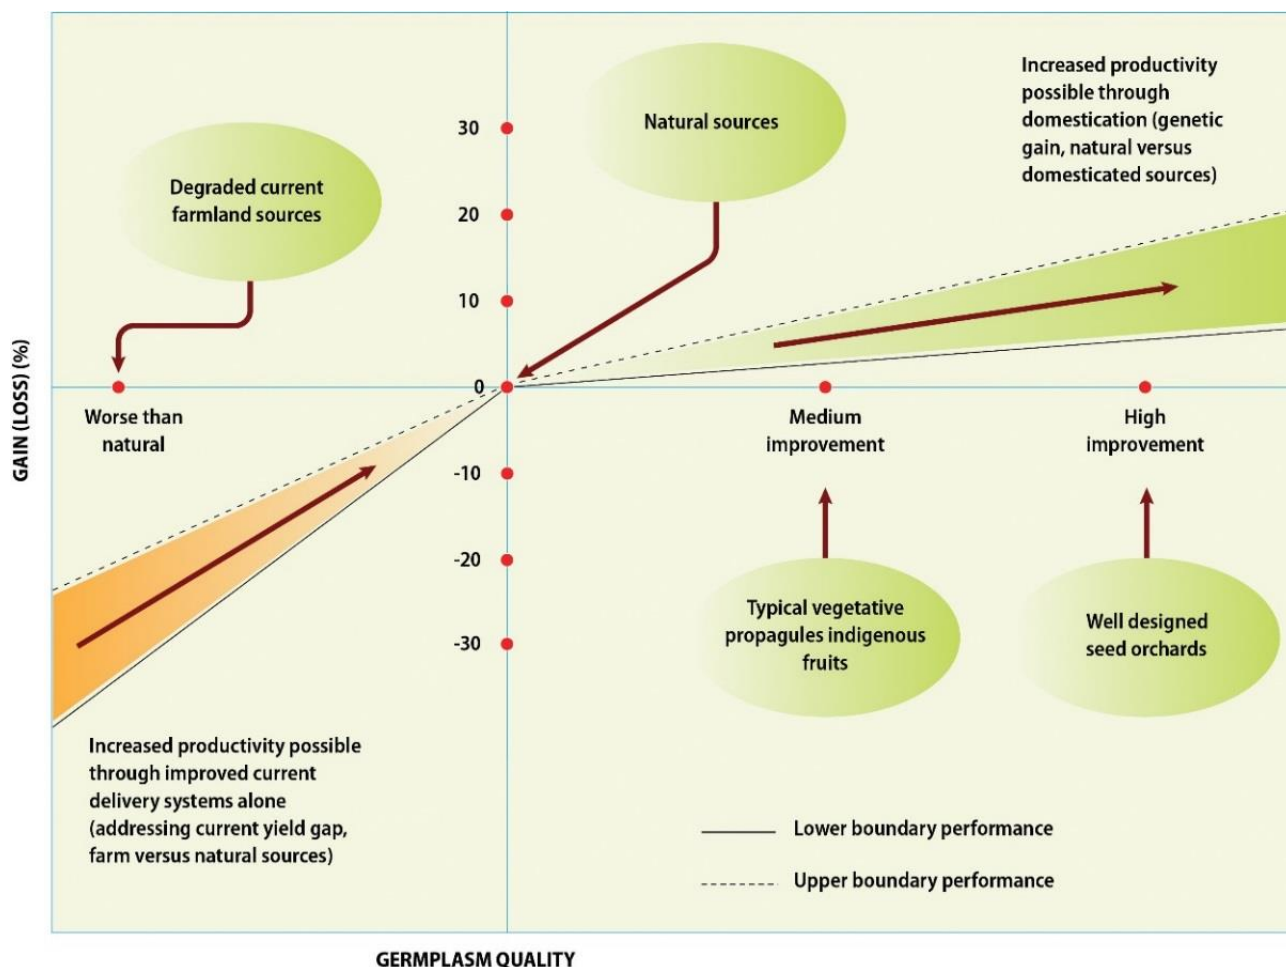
Increased productivity possible through domestication (genetic gain, natural versus domesticated sources)

Natural sources

Degraded current farmland sources

30
20
10
0
-10
-20
-30

GAIN (LOSS) (%)

Worse than natural

Medium improvement

High improvement

Typical vegetative propagules indigenous fruits

Well designed seed orchards

Increased productivity possible through improved current delivery systems alone (addressing current yield gap, farm versus natural sources)

Lower boundary performance

Upper boundary performance

GERMPLASM QUALITY